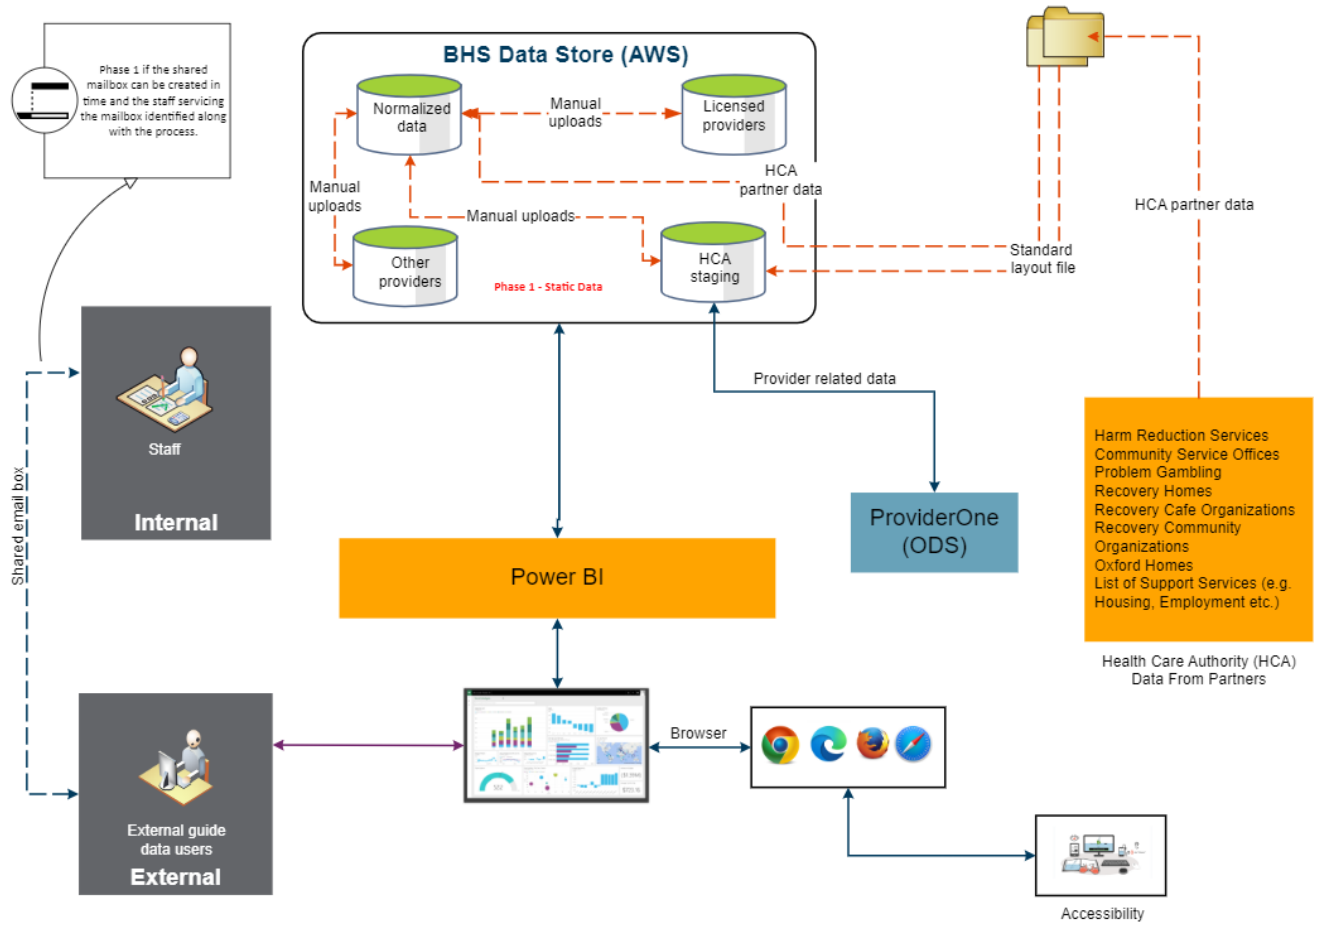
Phase 1 if the shared mailbox can be created in time and the staff servicing the mailbox identified along with the process.

BHS Data Store (AWS)

Normalized data

Manual uploads

Licensed providers

HCA partner data

Manual uploads

Manual uploads

Other providers

HCA staging

Phase 1 - Static Data

Standard layout file

HCA partner data

Staff

Internal

Shared email box

Provider related data

Power BI

ProviderOne (ODS)

Harm Reduction Services
Community Service Offices
Problem Gambling
Recovery Homes
Recovery Cafe Organizations
Recovery Community Organizations
Oxford Homes
List of Support Services (e.g. Housing, Employment etc.)

Health Care Authority (HCA) Data From Partners

Browser

External guide data users

External

Accessibility